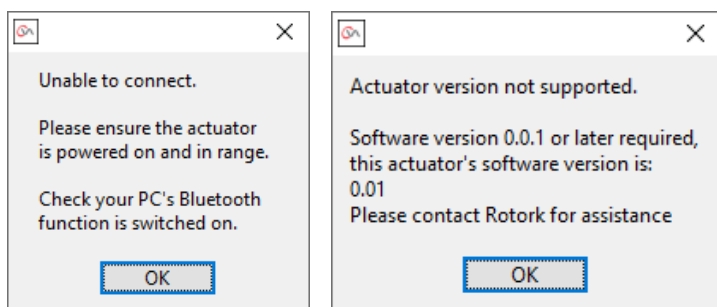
×

Unable to connect.

Please ensure the actuator is powered on and in range.

Check your PC's Bluetooth function is switched on.

OK

×

Actuator version not supported.

Software version 0.0.1 or later required, this actuator's software version is:
0.01
Please contact Rotork for assistance

OK